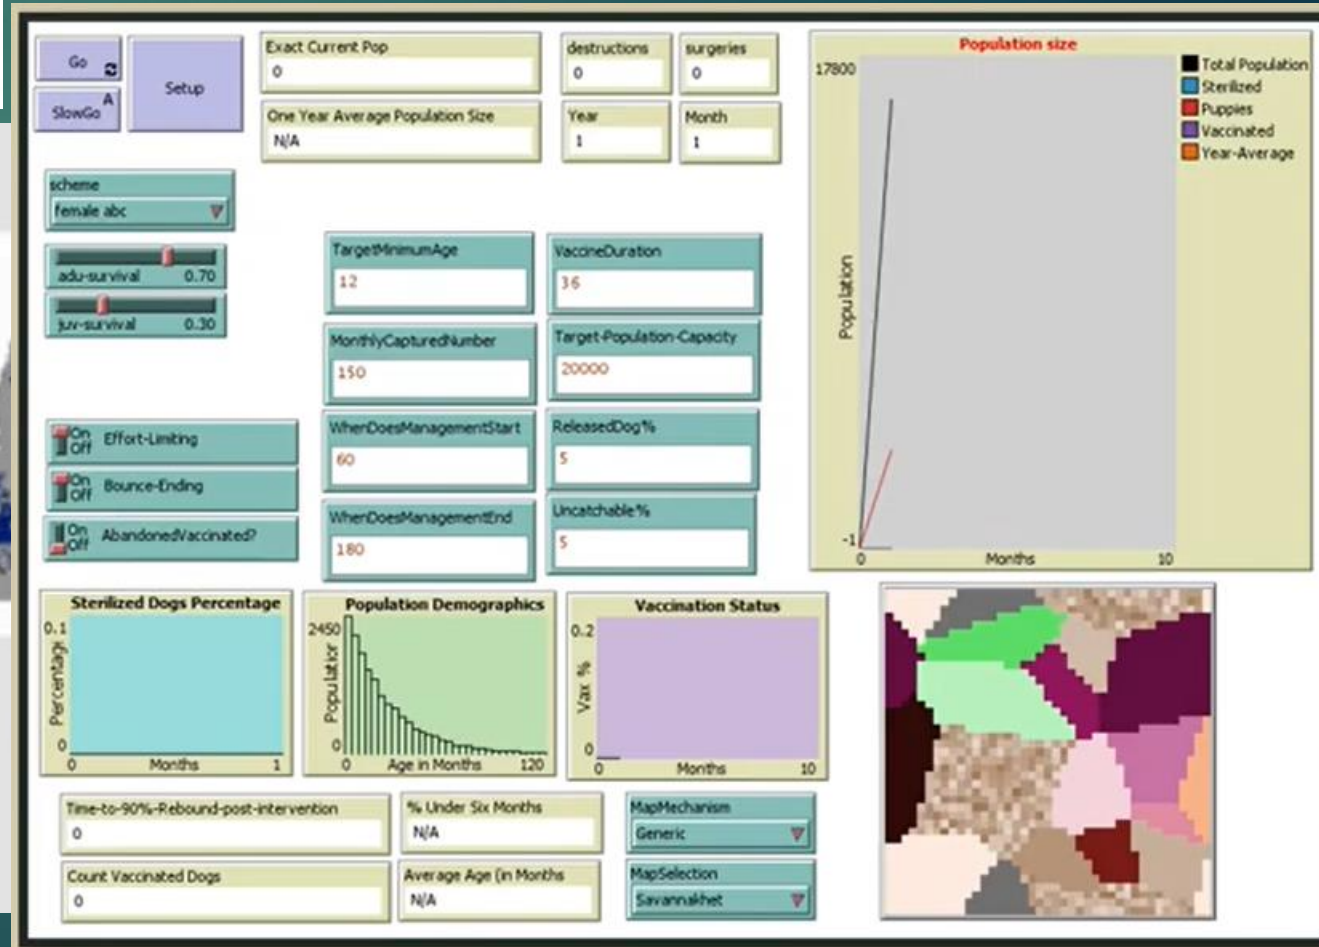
Go

SlowGo

Setup

Exact Current Pop
0

One Year Average Population Size
N/A

destructions
0

surgeries
0

Year
1

Month
1

Population size
17800
-1
0
Months
10
Population
Total Population
Sterilized
Puppies
Vaccinated
Year-Average

scheme
female abc

adu-survival 0.70

juv-survival 0.30

TargetMinimumAge
12

VaccineDuration
36

MonthlyCapturedNumber
150

Target-Population-Capacity
20000

WhenDoesManagementStart
60

ReleasedDog%
5

WhenDoesManagementEnd
180

Uncatchable%
5

On Off Effort-Limiting

On Off Bounce-Ending

On Off AbandonedVaccinated?

Sterilized Dogs Percentage
0.1
0
Percentage
0
Months
1

Population Demographics
2450
0
Populaton
0
Age in Months
120

Vaccination Status
0.2
0
Vax %
0
Months
10

Time-to-90%-Rebound-post-intervention
0

% Under Six Months
N/A

MapMechanism
Generic

Count Vaccinated Dogs
0

Average Age (in Months
N/A

MapSelection
Savannakhet